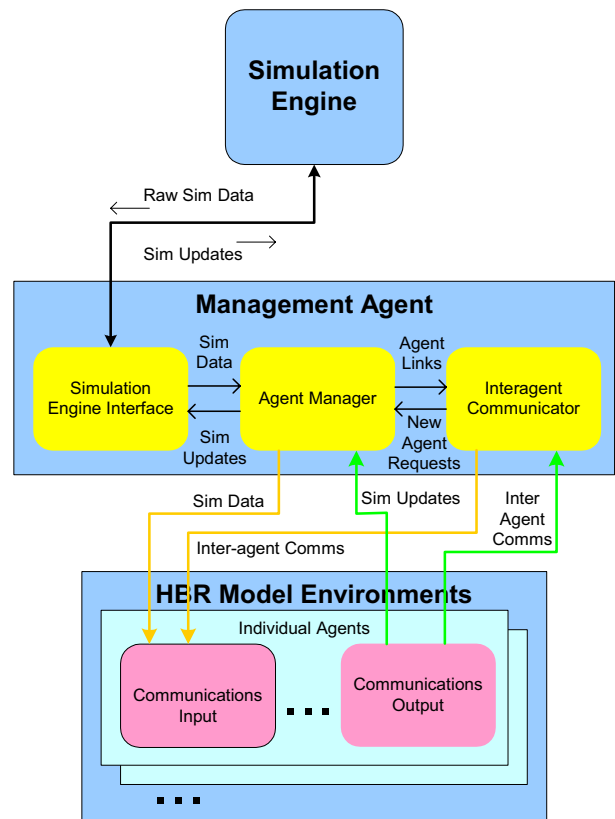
Simulation Engine

Raw Sim Data

Sim Updates

Management Agent

Simulation Engine Interface

Sim Data

Sim Updates

Agent Manager

Agent Links

New Agent Requests

Interagent Communicator

Sim Data

Sim Updates

Inter Agent Comms

Inter-agent Comms

HBR Model Environments

Individual Agents

Communications Input

...

Communications Output

...